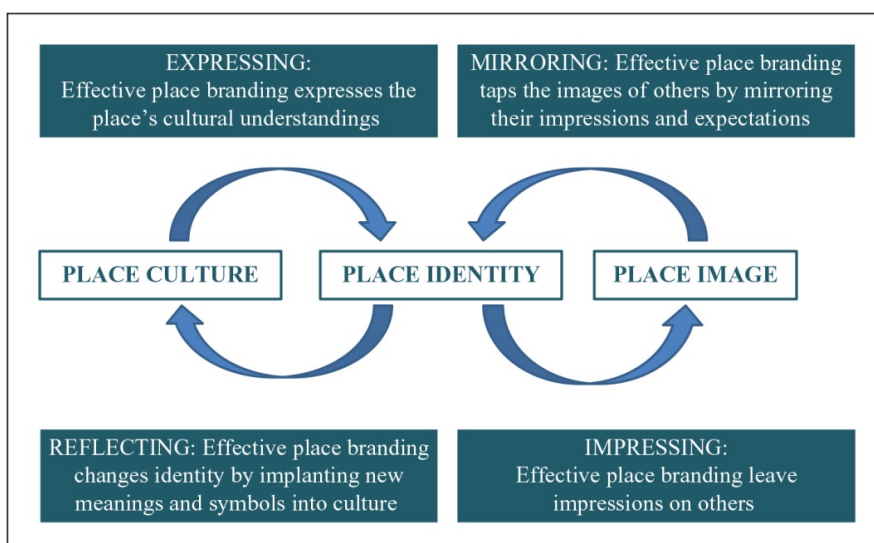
EXPRESSING:
Effective place branding expresses the place's cultural understandings

MIRRORING: Effective place branding taps the images of others by mirroring their impressions and expectations

PLACE CULTURE

PLACE IDENTITY

PLACE IMAGE

REFLECTING: Effective place branding changes identity by implanting new meanings and symbols into culture

IMPRESSING:
Effective place branding leave impressions on others